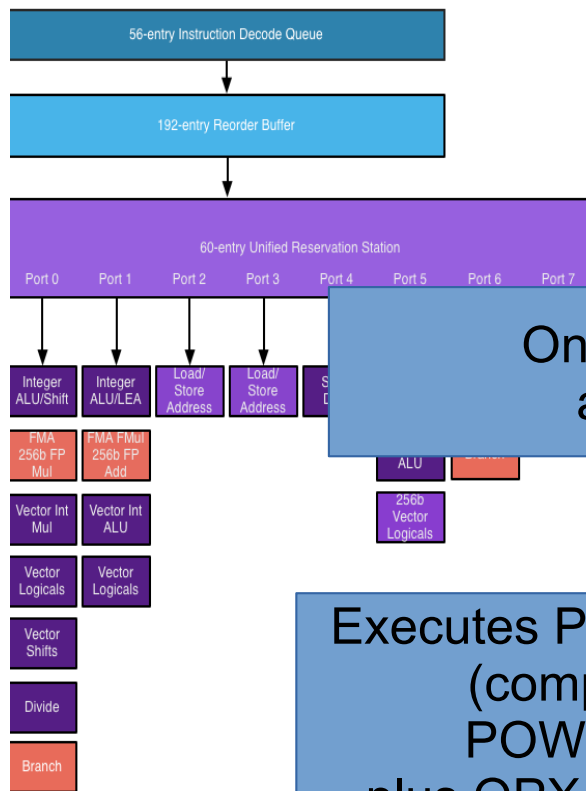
56-entry Instruction Decode Queue

192-entry Reorder Buffer

60-entry Unified Reservation Station

Port 0 Port 1 Port 2 Port 3 Port 4 Port 5 Port 6 Port 7

Integer ALU/Shift

Integer ALU/LEA

Load/ Store Address

Load/ Store Address

S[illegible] D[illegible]

FMA 256b FP Mul

FMA FMul 256b FP Add

ALU

Branch

Vector Int Mul

Vector Int ALU

256b Vector Logicals

Vector Logicals

Vector Logicals

Vector Shifts

Divide

Branch

On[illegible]
a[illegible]

Executes P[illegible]
(com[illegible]
POW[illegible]
plus QPX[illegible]